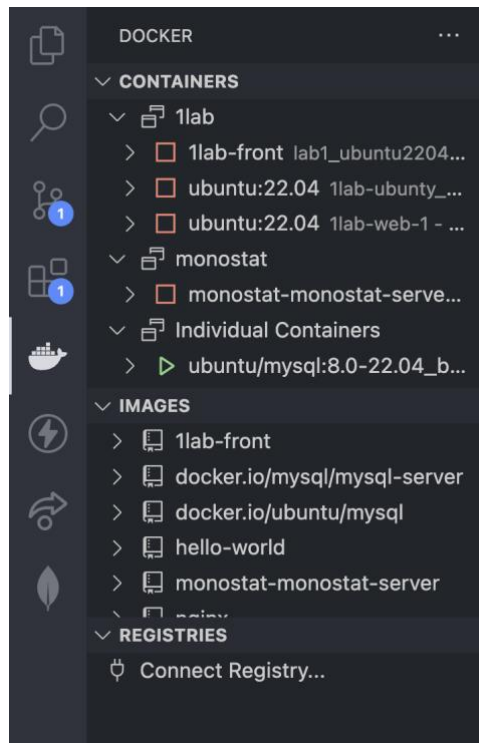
DOCKER ...

CONTAINERS
1lab
1lab-front lab1_ubuntu2204...
ubuntu:22.04 1lab-ubunty_...
ubuntu:22.04 1lab-web-1 - ...
monostat
monostat-monostat-serve...
Individual Containers
ubuntu/mysql:8.0-22.04_b...

IMAGES
1lab-front
docker.io/mysql/mysql-server
docker.io/ubuntu/mysql
hello-world
monostat-monostat-server
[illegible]

REGISTRIES
Connect Registry...

1
1